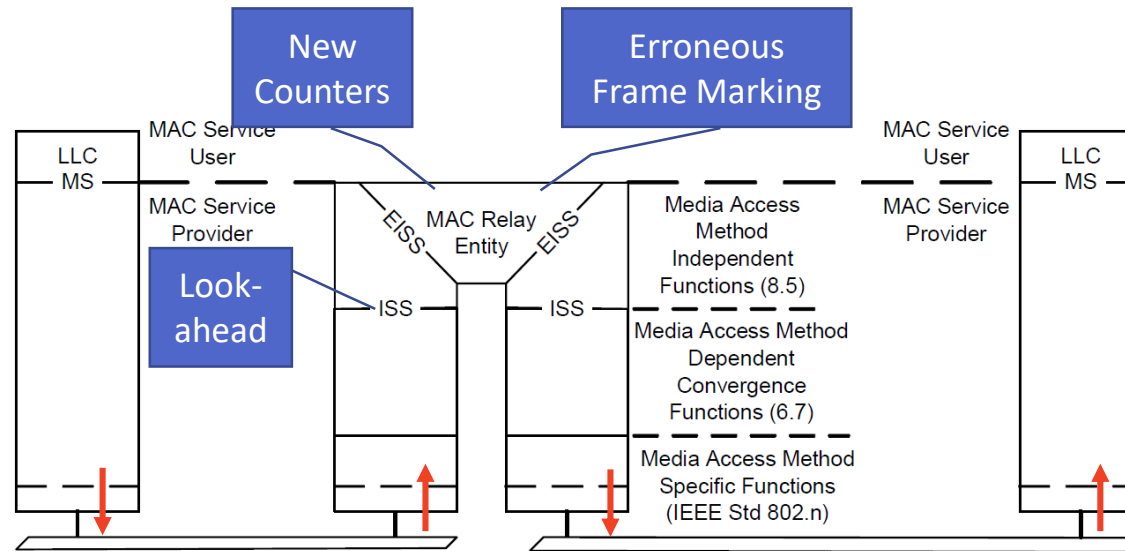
New Counters

Erroneous Frame Marking

LLC
MS

MAC Service User

MAC Service Provider

EISS

MAC Relay Entity

EISS

Media Access Method Independent Functions (8.5)

MAC Service User

MAC Service Provider

LLC
MS

Look-ahead

ISS

ISS

Media Access Method Dependent Convergence Functions (6.7)

Media Access Method Specific Functions (IEEE Std 802.n)